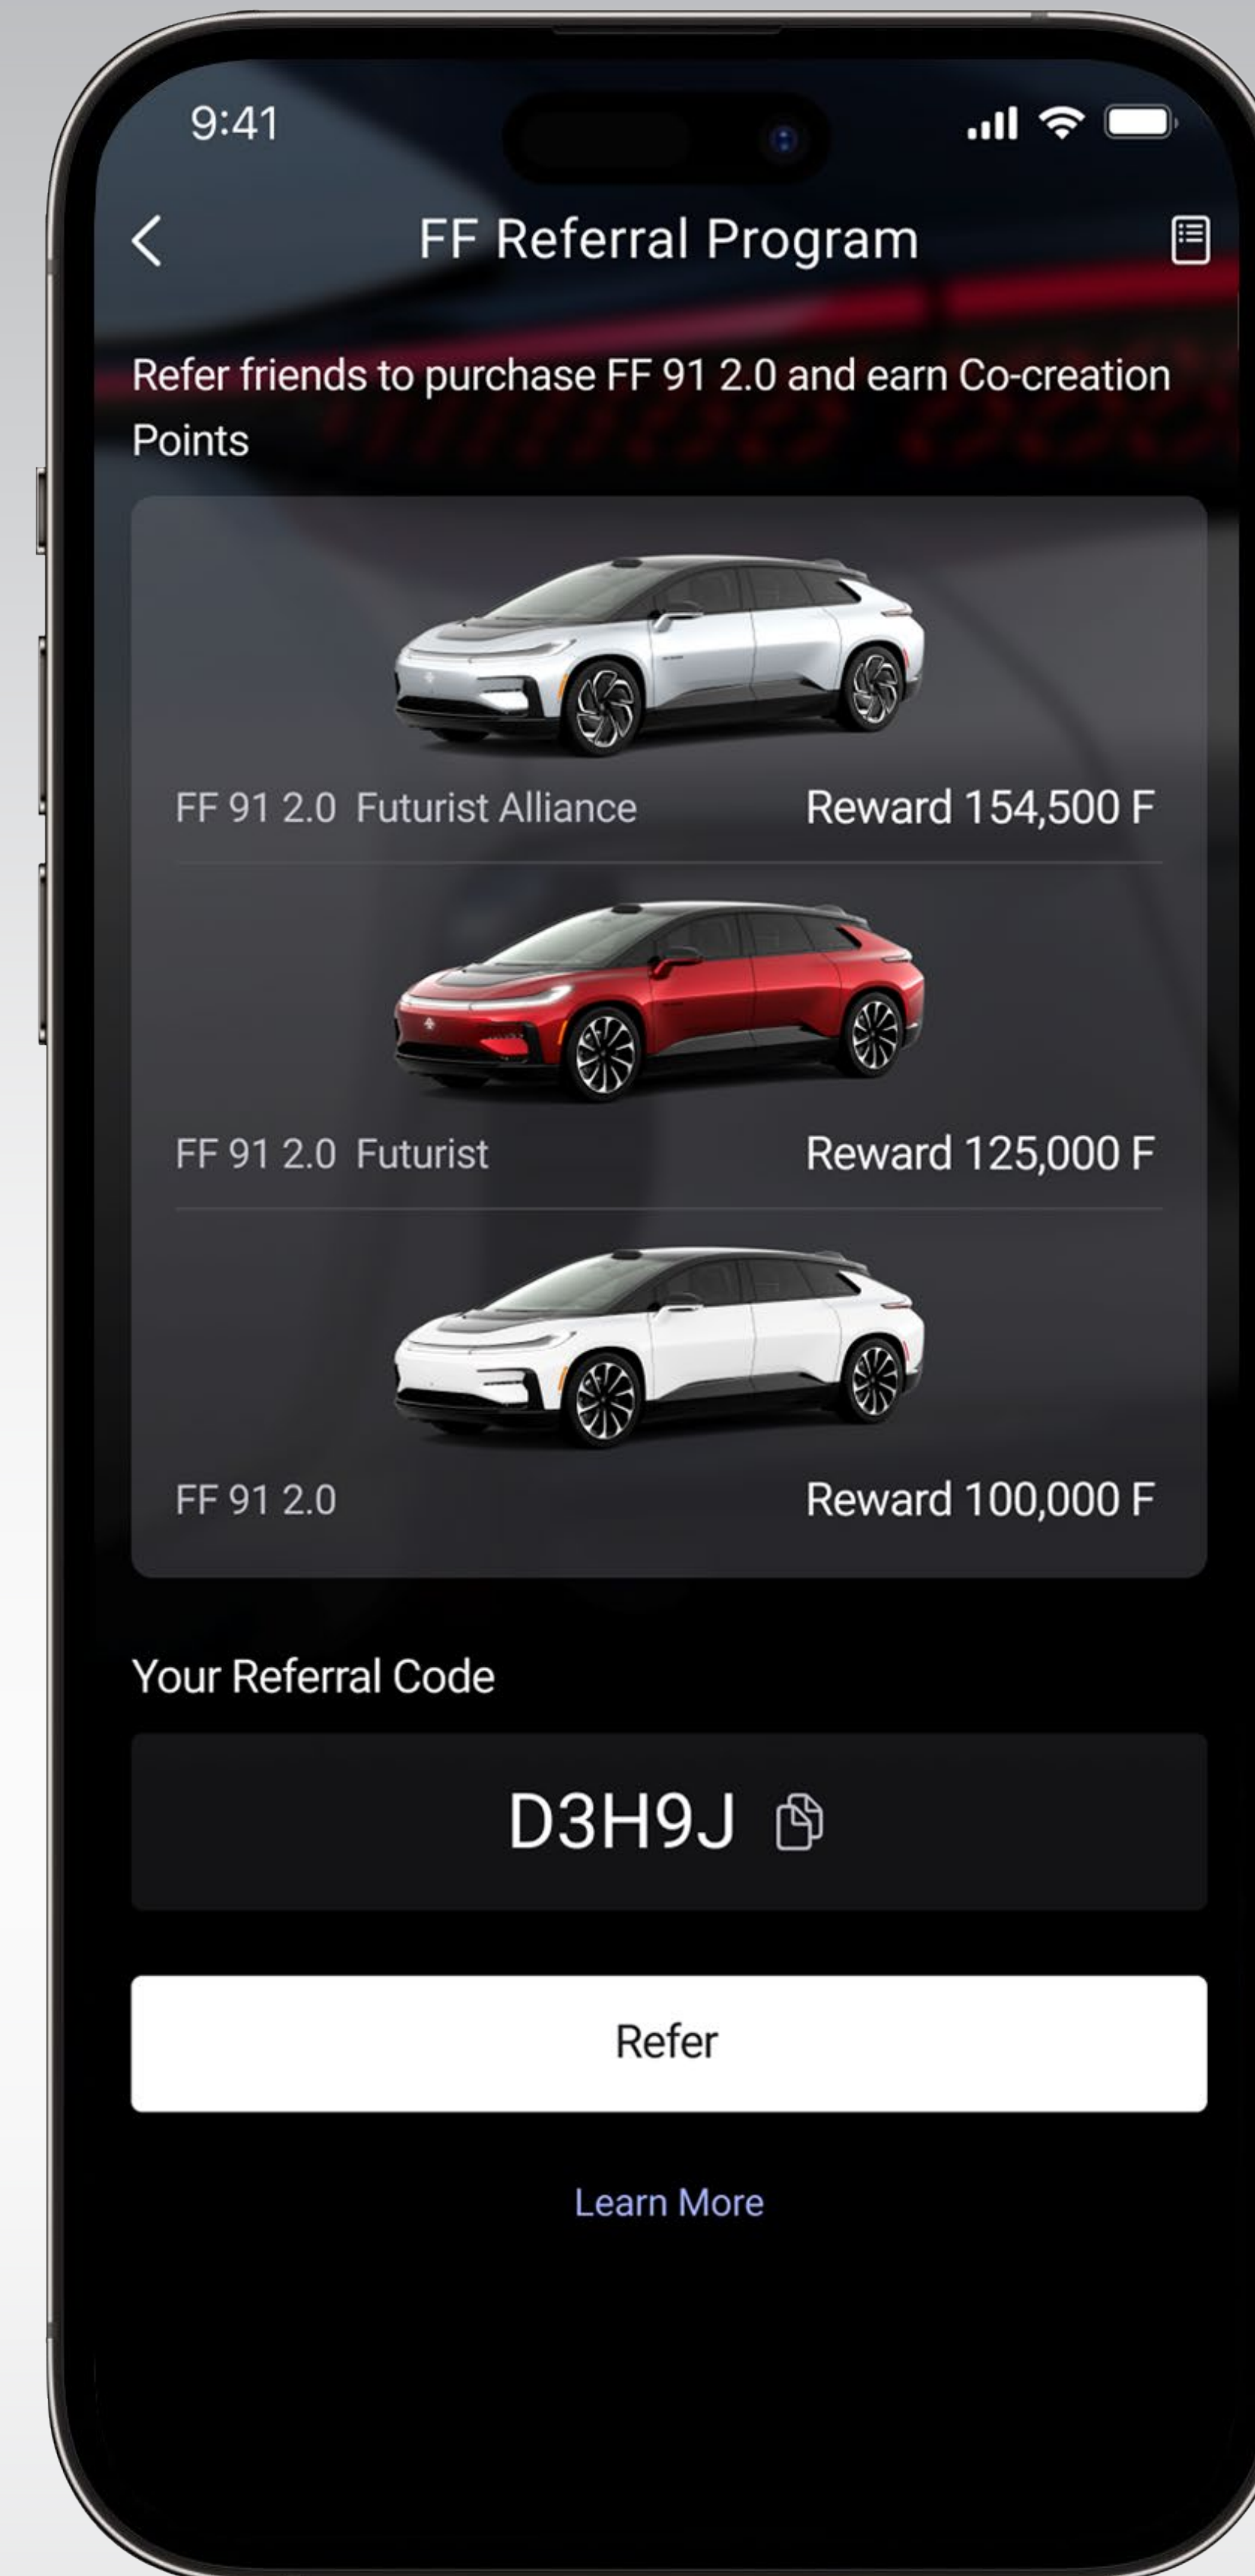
9:41

FF Referral Program

Refer friends to purchase FF 91 2.0 and earn Co-creation Points

FF 91 2.0 Futurist Alliance
Reward 154,500 F

FF 91 2.0 Futurist
Reward 125,000 F

FF 91 2.0
Reward 100,000 F

Your Referral Code

D3H9J

Refer

Learn More